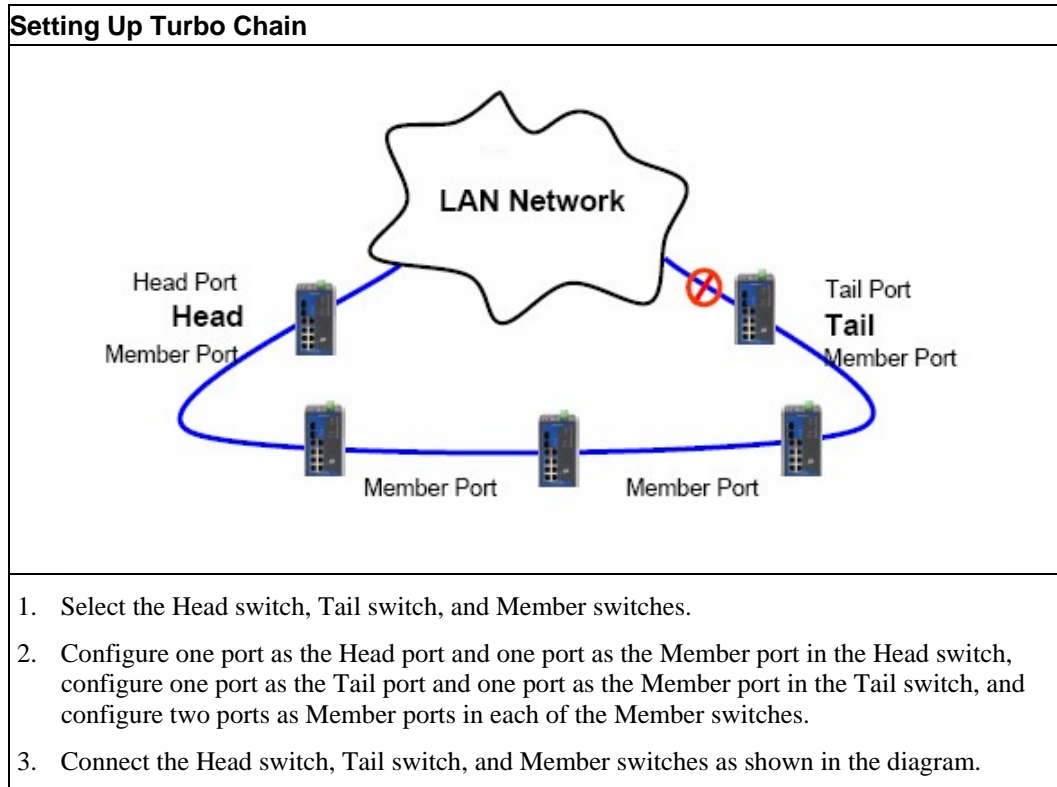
**Setting Up Turbo Chain**

LAN Network

Head Port
Head
Member Port

Tail Port
Tail
Member Port

Member Port

Member Port

1. Select the Head switch, Tail switch, and Member switches.

2. Configure one port as the Head port and one port as the Member port in the Head switch, configure one port as the Tail port and one port as the Member port in the Tail switch, and configure two ports as Member ports in each of the Member switches.

3. Connect the Head switch, Tail switch, and Member switches as shown in the diagram.